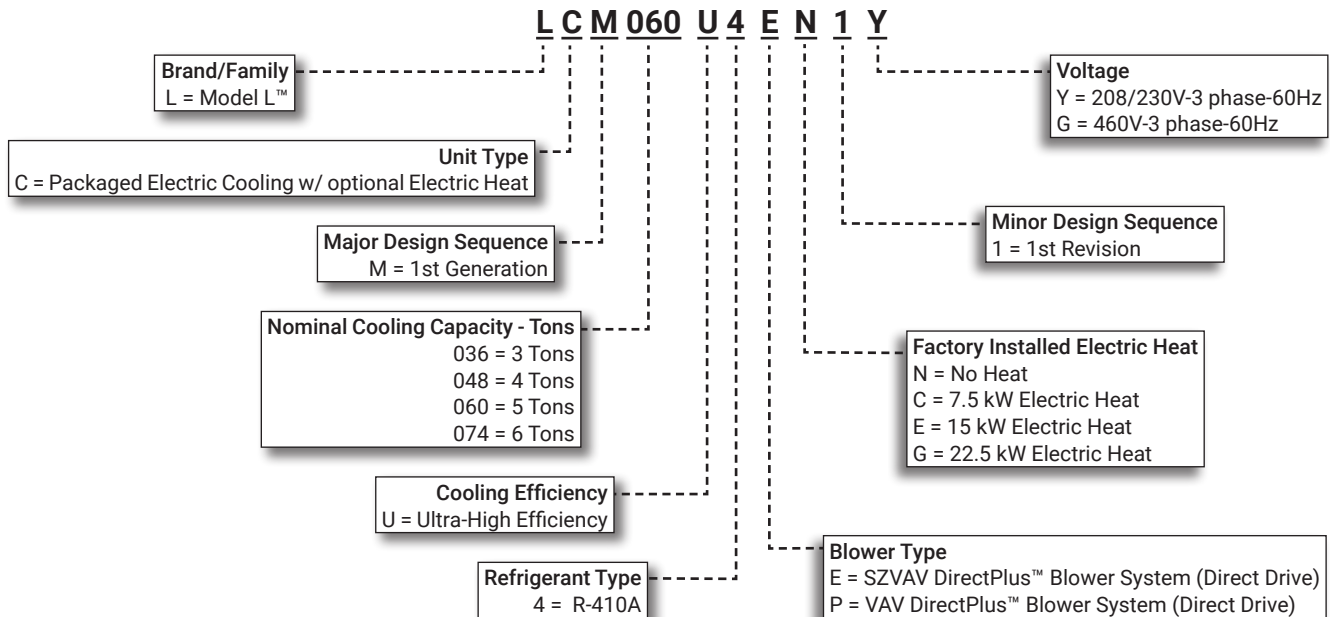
L C M 060 U 4 E N 1 Y

Brand/Family
L = Model L™

Unit Type
C = Packaged Electric Cooling w/ optional Electric Heat

Major Design Sequence
M = 1st Generation

Nominal Cooling Capacity - Tons
036 = 3 Tons
048 = 4 Tons
060 = 5 Tons
074 = 6 Tons

Cooling Efficiency
U = Ultra-High Efficiency

Refrigerant Type
4 = R-410A

Voltage
Y = 208/230V-3 phase-60Hz
G = 460V-3 phase-60Hz

Minor Design Sequence
1 = 1st Revision

Factory Installed Electric Heat
N = No Heat
C = 7.5 kW Electric Heat
E = 15 kW Electric Heat
G = 22.5 kW Electric Heat

Blower Type
E = SZVAV DirectPlus™ Blower System (Direct Drive)
P = VAV DirectPlus™ Blower System (Direct Drive)